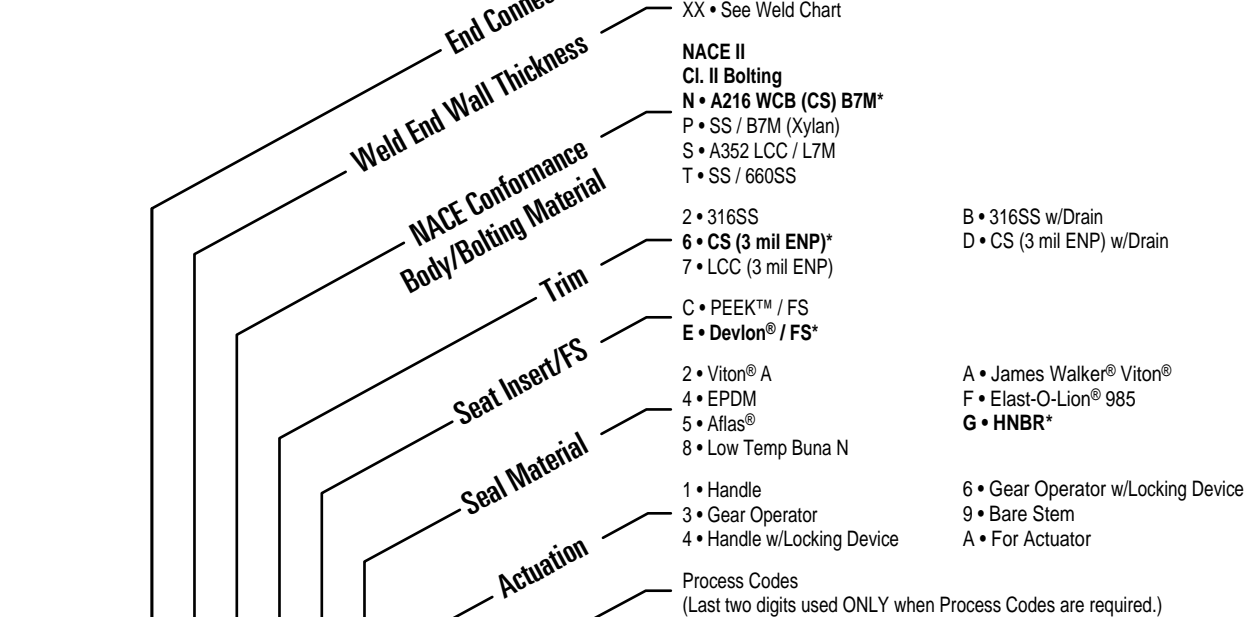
End Connec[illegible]
XX • See Weld Chart

Weld End Wall Thickness

NACE II
Cl. II Bolting
N • A216 WCB (CS) B7M*
P • SS / B7M (Xylan)
S • A352 LCC / L7M
T • SS / 660SS

NACE Conformance
Body/Bolting Material

2 • 316SS
6 • CS (3 mil ENP)*
7 • LCC (3 mil ENP)

B • 316SS w/Drain
D • CS (3 mil ENP) w/Drain

Trim

C • PEEK™ / FS
E • Devlon® / FS*

Seat Insert/FS

2 • Viton® A
4 • EPDM
5 • Aflas®
8 • Low Temp Buna N

A • James Walker® Viton®
F • Elast-O-Lion® 985
G • HNBR*

Seal Material

1 • Handle
3 • Gear Operator
4 • Handle w/Locking Device

6 • Gear Operator w/Locking Device
9 • Bare Stem
A • For Actuator

Actuation

Process Codes
(Last two digits used ONLY when Process Codes are required.)